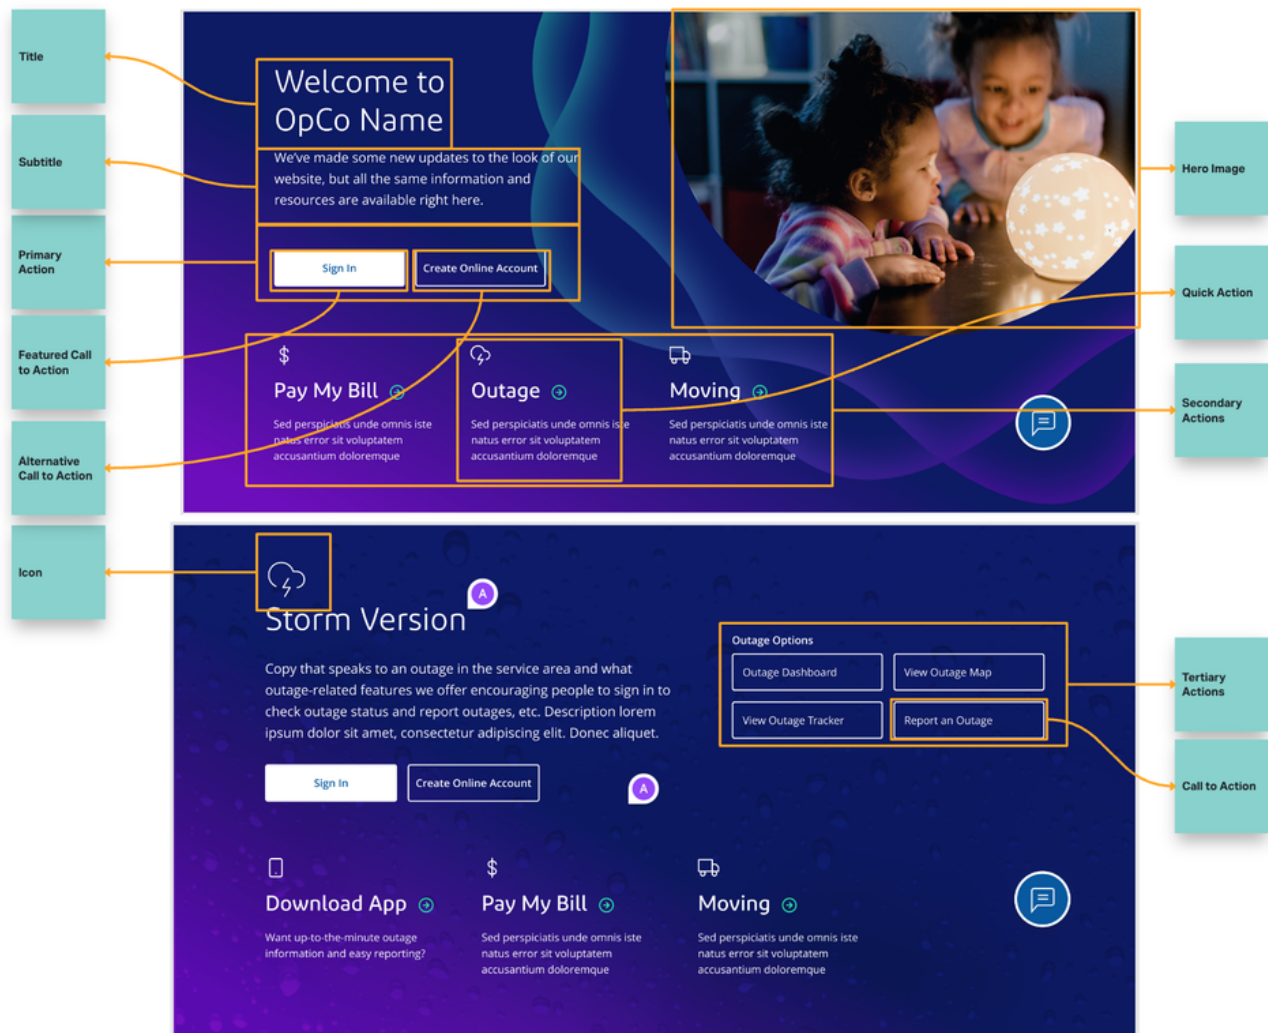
Title

Subtitle

Primary Action

Featured Call to Action

Alternative Call to Action

Icon

Welcome to OpCo Name

We've made some new updates to the look of our website, but all the same information and resources are available right here.

Sign In

Create Online Account

$

Pay My Bill

Sed perspiciatis unde omnis iste natus error sit voluptatem accusantium doloremque

Outage

Sed perspiciatis unde omnis iste natus error sit voluptatem accusantium doloremque

Moving

Sed perspiciatis unde omnis iste natus error sit voluptatem accusantium doloremque

Hero Image

Quick Action

Secondary Actions

Storm Version

A

Copy that speaks to an outage in the service area and what outage-related features we offer encouraging people to sign in to check outage status and report outages, etc. Description lorem ipsum dolor sit amet, consectetur adipiscing elit. Donec aliquet.

Sign In

Create Online Account

A

Outage Options

Outage Dashboard

View Outage Map

View Outage Tracker

Report an Outage

Tertiary Actions

Call to Action

Download App

Want up-to-the-minute outage information and easy reporting?

$

Pay My Bill

Sed perspiciatis unde omnis iste natus error sit voluptatem accusantium doloremque

Moving

Sed perspiciatis unde omnis iste natus error sit voluptatem accusantium doloremque